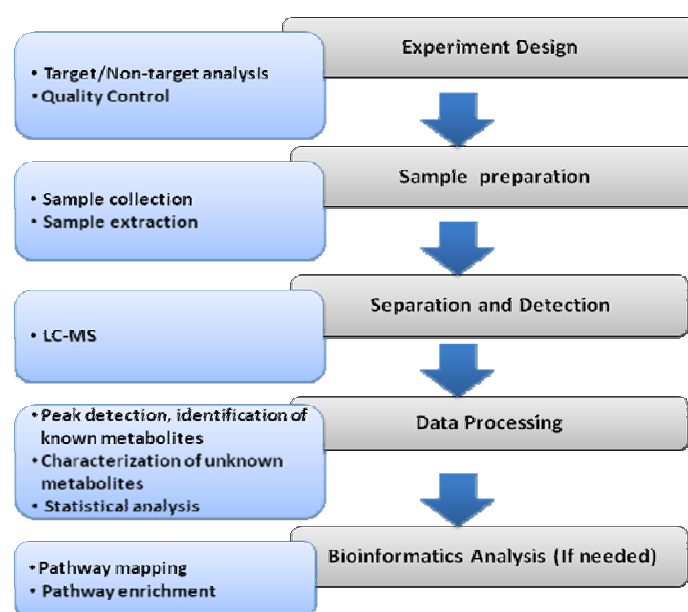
Experiment Design

• Target/Non-target analysis
• Quality Control

Sample preparation

• Sample collection
• Sample extraction

Separation and Detection

• LC-MS

Data Processing

• Peak detection, identification of known metabolites
• Characterization of unknown metabolites
• Statistical analysis

Bioinformatics Analysis (If needed)

• Pathway mapping
• Pathway enrichment